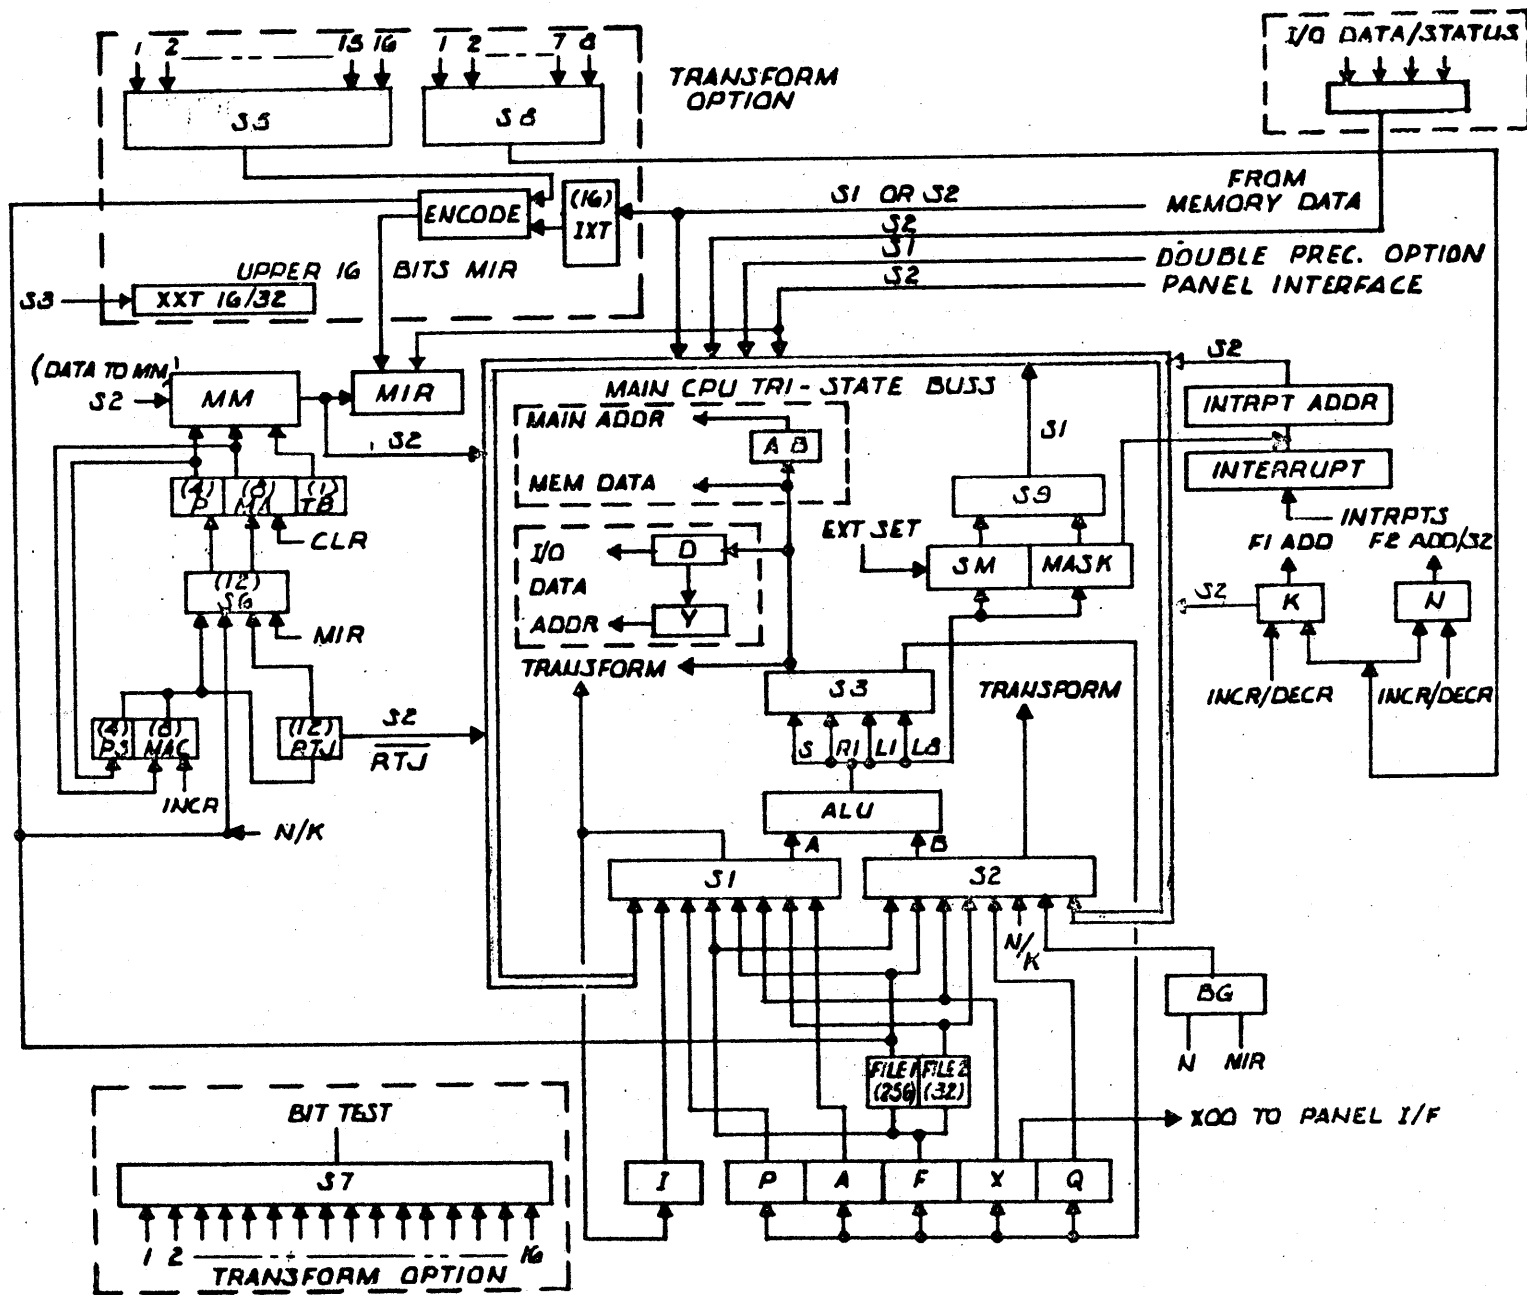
1 2 15 16
S5
1 2 7 8
S8
TRANSFORM OPTION
I/O DATA/STATUS
FROM MEMORY DATA
S1 OR S2
(16) IXT
ENCODE
S2
S1
DOUBLE PREC. OPTION
S2
PANEL INTERFACE
UPPER 16 BITS MIR
S3
XXT 16/32
(DATA TO MM)
S2
MM
MIR
S2
MAIN CPU TRI-STATE BUSS
MAIN ADDR
A B
MEM DATA
S2
INTRPT ADDR
S1
INTERRUPT
S9
INTRPTS
EXT SET
SM
MASK
F1 ADD
F2 ADD/32
(4) P
(8) MA
(1) TB
CLR
(12) S6
MIR
I/O DATA ADDR
D
Y
TRANSFORM
S2
K
N
S3
TRANSFORM
INCR/DECR
INCR/DECR
(4) PS
(8) MAC
(12) RTJ
S2
RTJ
S RI LI L8
INCR
ALU
N/K
A
B
S1
S2
N/K
BG
N
MIR
FILE 1 (256)
FILE 2 (32)
BIT TEST
XOO TO PANEL I/F
S7
I
P
A
F
X
Q
1 2 16
TRANSFORM OPTION